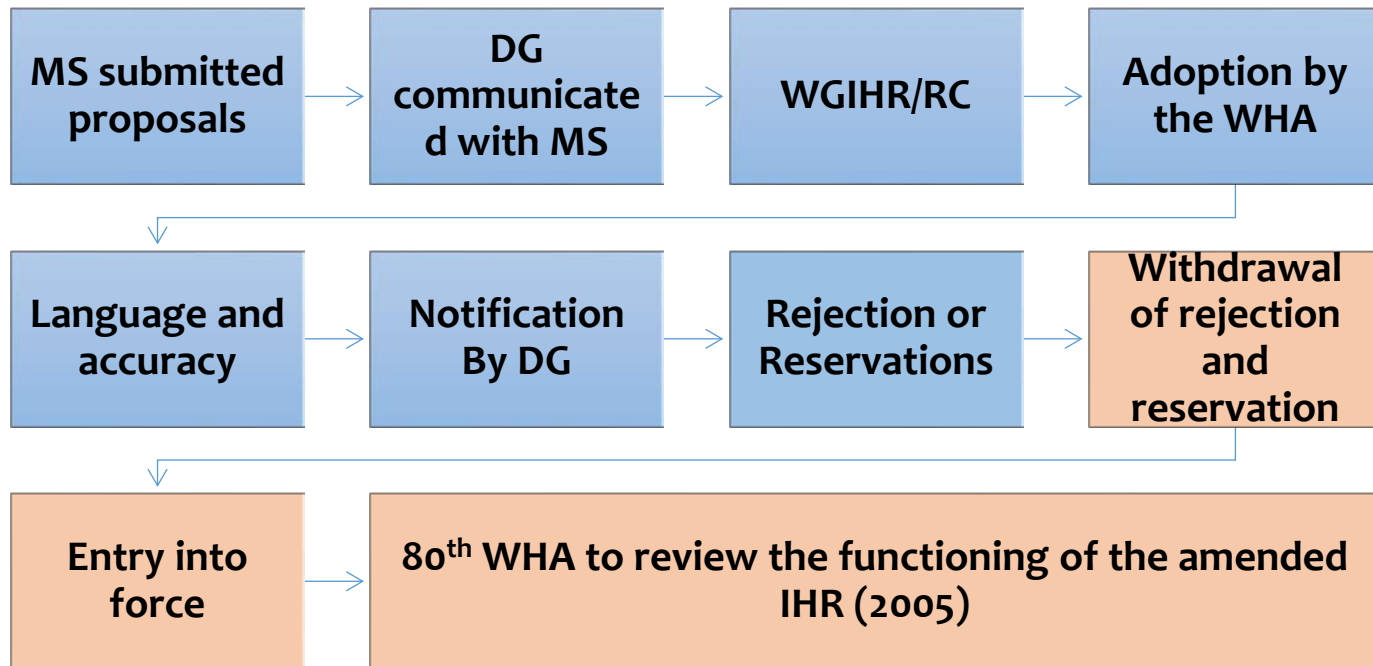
MS submitted proposals

DG communicated with MS

WGIHR/RC

Adoption by the WHA

Language and accuracy

Notification By DG

Rejection or Reservations

Withdrawal of rejection and reservation

Entry into force

80$^{th}$ WHA to review the functioning of the amended IHR (2005)